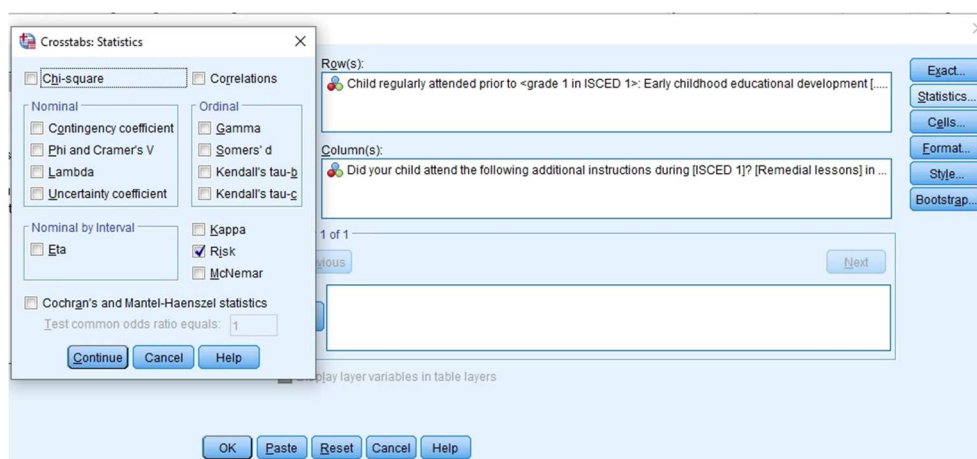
Crosstabs: Statistics

Chi-square
Correlations

Nominal
Contingency coefficient
Phi and Cramer's V
Lambda
Uncertainty coefficient

Ordinal
Gamma
Somers' d
Kendall's tau-b
Kendall's tau-c

Nominal by Interval
Eta

Kappa
Risk
McNemar

Cochran's and Mantel-Haenszel statistics
Test common odds ratio equals: 1

Continue
Cancel
Help

Row(s):
Child regularly attended prior to <grade 1 in ISCED 1>: Early childhood educational development [.....

Column(s):
Did your child attend the following additional instructions during [ISCED 1]? [Remedial lessons] in ...

1 of 1
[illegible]vious
Next

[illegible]play layer variables in table layers

Exact...
Statistics...
Cells...
Format...
Style...
Bootstrap...

OK
Paste
Reset
Cancel
Help